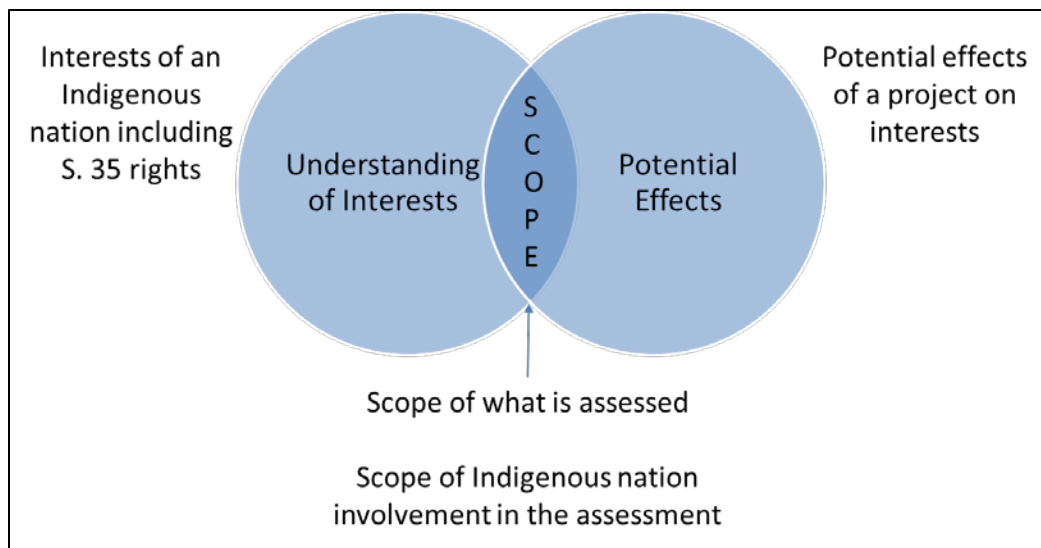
Interests of an Indigenous nation including S. 35 rights

Understanding of Interests

S
C
O
P
E

Potential Effects

Potential effects of a project on interests

Scope of what is assessed

Scope of Indigenous nation involvement in the assessment